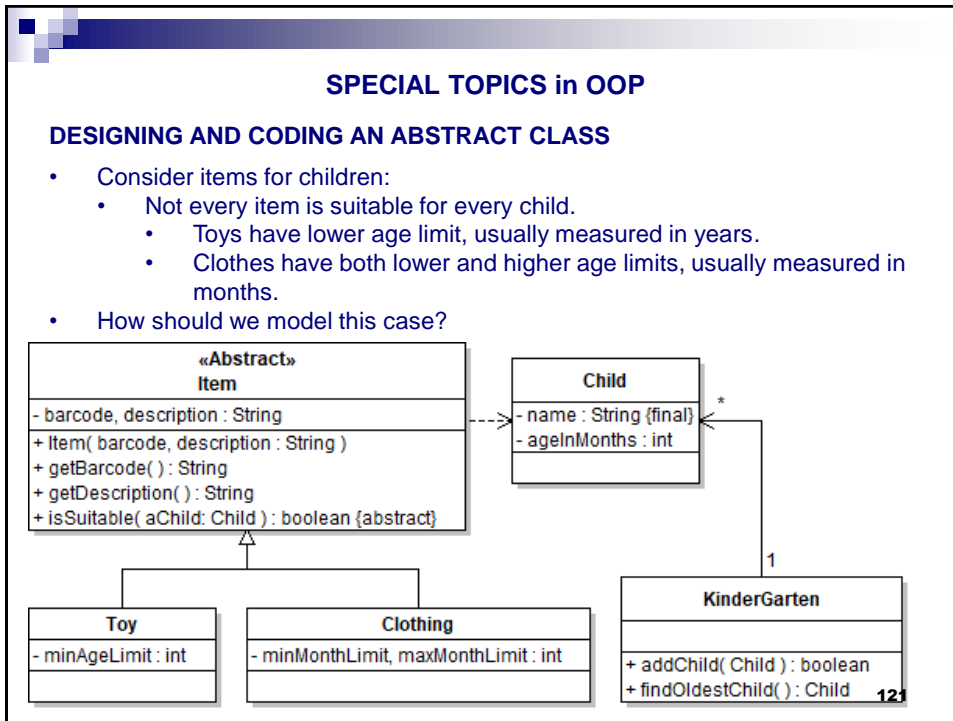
SPECIAL TOPICS in OOP

DESIGNING AND CODING AN ABSTRACT CLASS

• Consider items for children:
  • Not every item is suitable for every child.
    • Toys have lower age limit, usually measured in years.
    • Clothes have both lower and higher age limits, usually measured in months.
• How should we model this case?

«Abstract»
Item
- barcode, description : String
+ Item( barcode, description : String )
+ getBarcode( ) : String
+ getDescription( ) : String
+ isSuitable( aChild: Child ) : boolean {abstract}

Child
- name : String {final}
- ageInMonths : int

*

1

Toy
- minAgeLimit : int

Clothing
- minMonthLimit, maxMonthLimit : int

KinderGarten
+ addChild( Child ) : boolean
+ findOldestChild( ) : Child

121